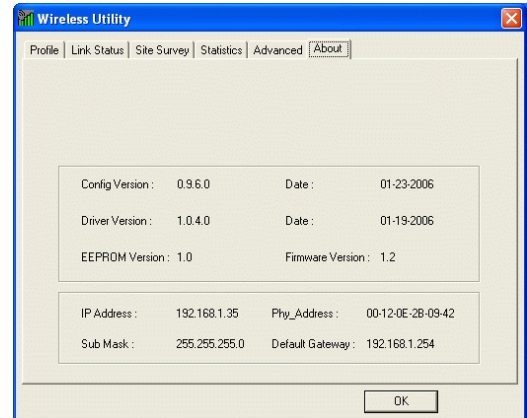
Wireless Utility

Profile | Link Status | Site Survey | Statistics | Advanced | About

Config Version : 0.9.6.0 Date : 01-23-2006

Driver Version : 1.0.4.0 Date : 01-19-2006

EEPROM Version : 1.0 Firmware Version : 1.2

IP Address : 192.168.1.35 Phy_Address : 00-12-0E-2B-09-42

Sub Mask : 255.255.255.0 Default Gateway : 192.168.1.254

OK